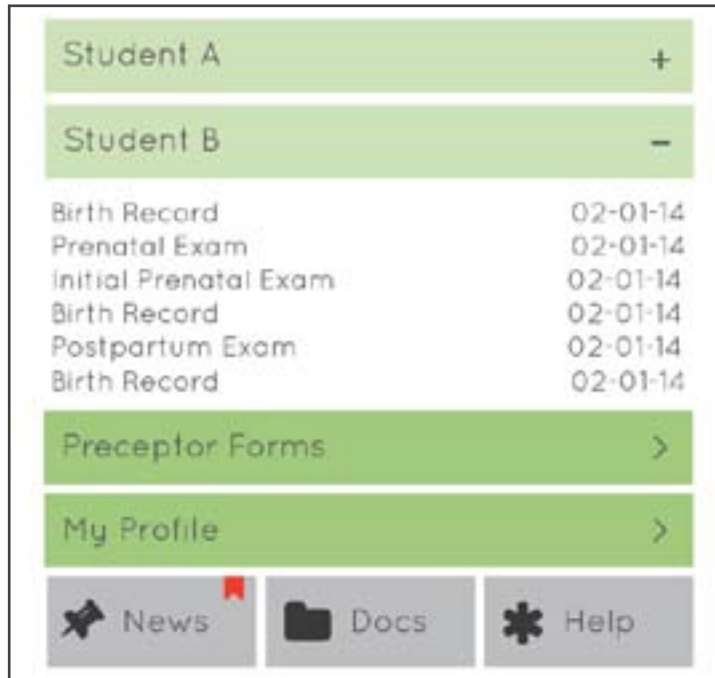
Student A +

Student B –

| | |
|---|---|
| Birth Record | 02-01-14 |
| Prenatal Exam | 02-01-14 |
| Initial Prenatal Exam | 02-01-14 |
| Birth Record | 02-01-14 |
| Postpartum Exam | 02-01-14 |
| Birth Record | 02-01-14 |

Preceptor Forms >

My Profile >

News Docs Help